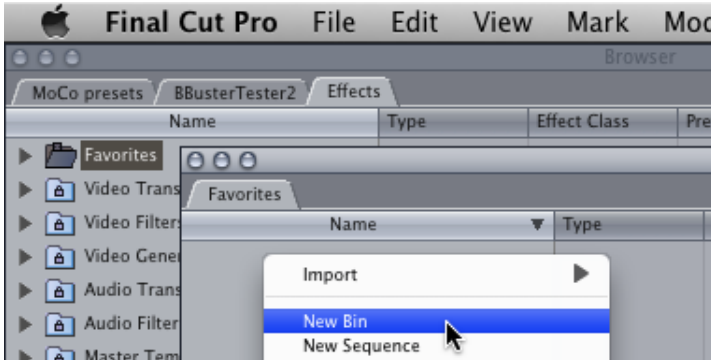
Final Cut Pro File Edit View Mark Moc

Browser

MoCo presets BBusterTester2 Effects

Name Type Effect Class Pre

Favorites

Video Trans

Video Filter

Video Gene

Audio Trans

Audio Filter

Master Tem

Favorites

Name Type

Import

New Bin

New Sequence